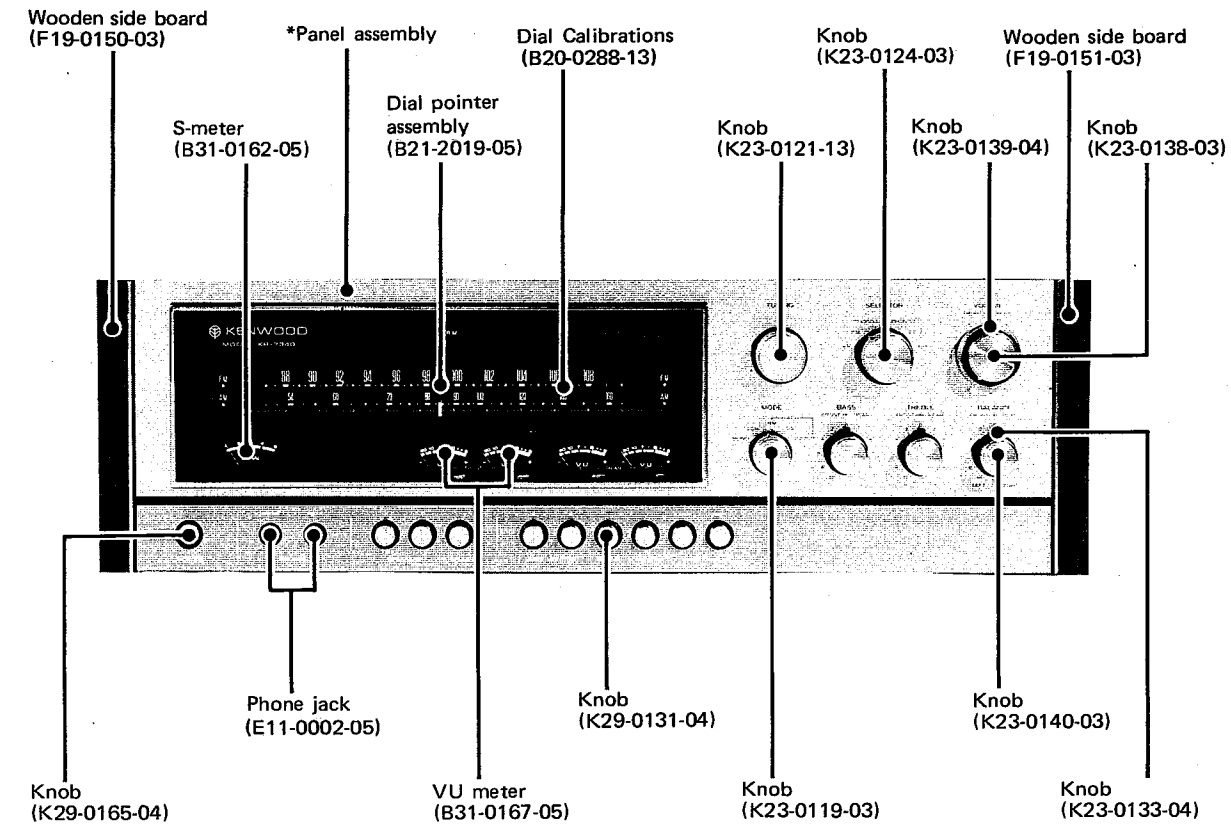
Wooden side board
(F19-0150-03)

*Panel assembly

Dial Calibrations
(B20-0288-13)

Knob
(K23-0124-03)

Wooden side board
(F19-0151-03)

S-meter
(B31-0162-05)

Dial pointer assembly
(B21-2019-05)

Knob
(K23-0121-13)

Knob
(K23-0139-04)

Knob
(K23-0138-03)

KENWOOD

FM
AM

88 90 92 94 96 98 100 102 104 106 108

FM
AM

TUNING

SELECTOR

VOLUME

MODE

BASS

TREBLE

BALANCE

VU

VU

Phone jack
(E11-0002-05)

Knob
(K29-0131-04)

Knob
(K23-0140-03)

Knob
(K29-0165-04)

VU meter
(B31-0167-05)

Knob
(K23-0119-03)

Knob
(K23-0133-04)